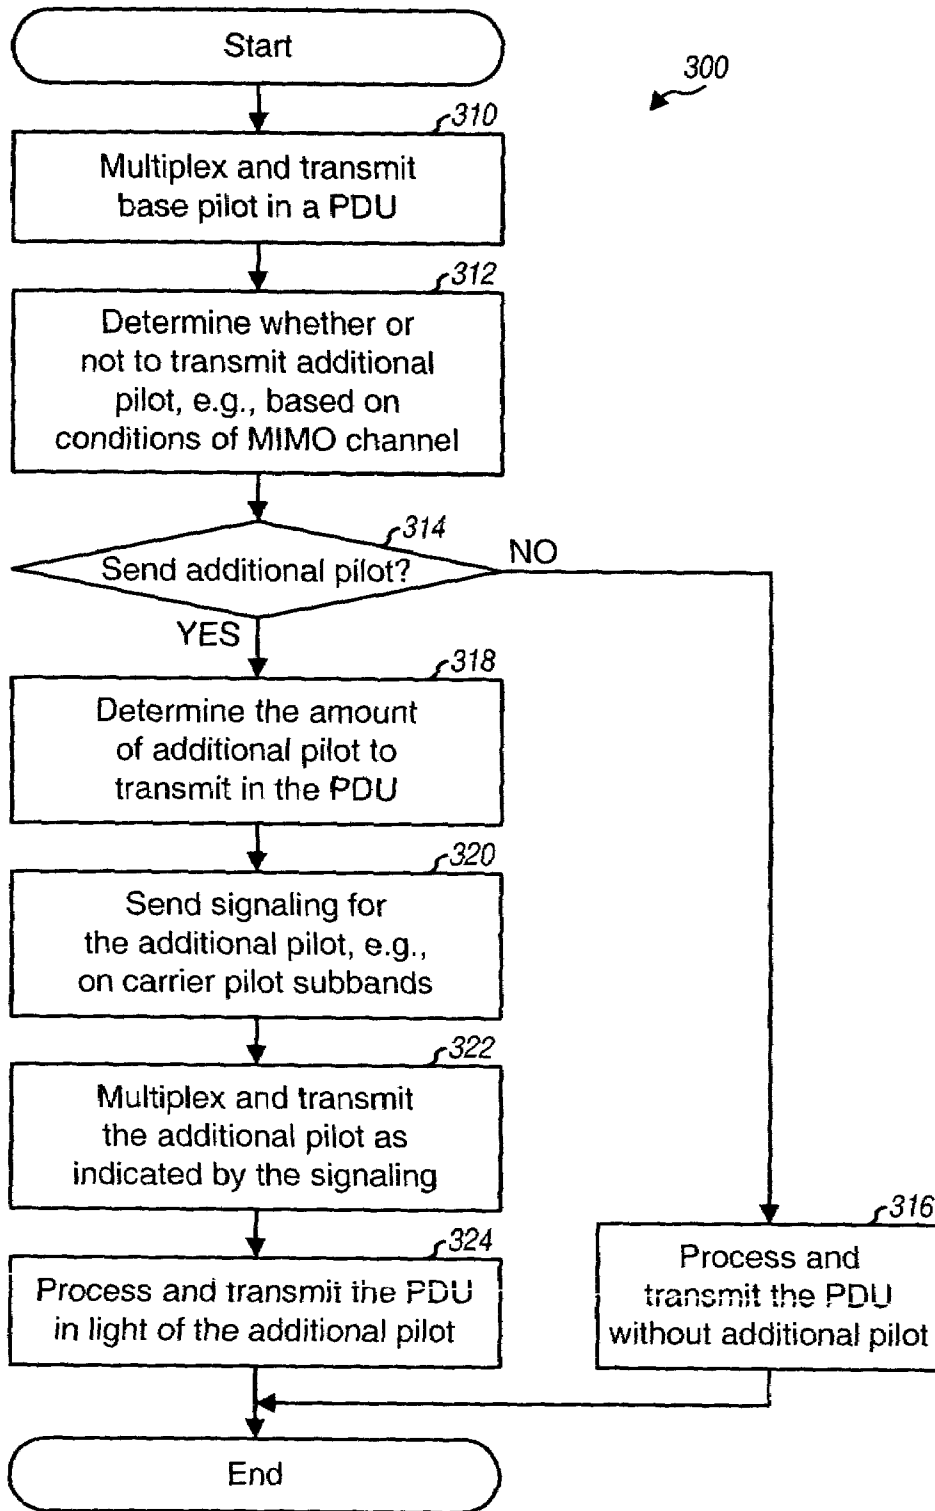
300

Start

310
Multiplex and transmit base pilot in a PDU

312
Determine whether or not to transmit additional pilot, e.g., based on conditions of MIMO channel

314
Send additional pilot?

NO

YES

318
Determine the amount of additional pilot to transmit in the PDU

320
Send signaling for the additional pilot, e.g., on carrier pilot subbands

322
Multiplex and transmit the additional pilot as indicated by the signaling

324
Process and transmit the PDU in light of the additional pilot

316
Process and transmit the PDU without additional pilot

End